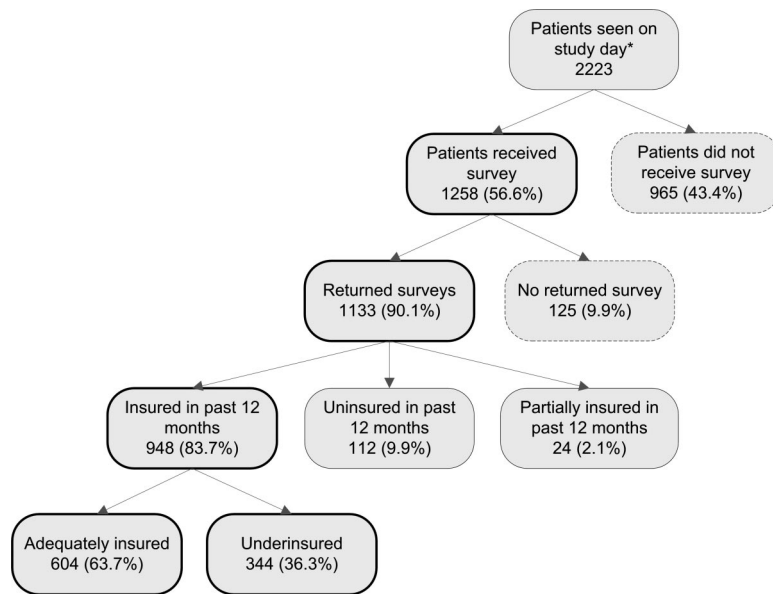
Patients seen on study day*
2223

Patients received survey
1258 (56.6%)

Patients did not receive survey
965 (43.4%)

Returned surveys
1133 (90.1%)

No returned survey
125 (9.9%)

Insured in past 12 months
948 (83.7%)

Uninsured in past 12 months
112 (9.9%)

Partially insured in past 12 months
24 (2.1%)

Adequately insured
604 (63.7%)

Underinsured
344 (36.3%)